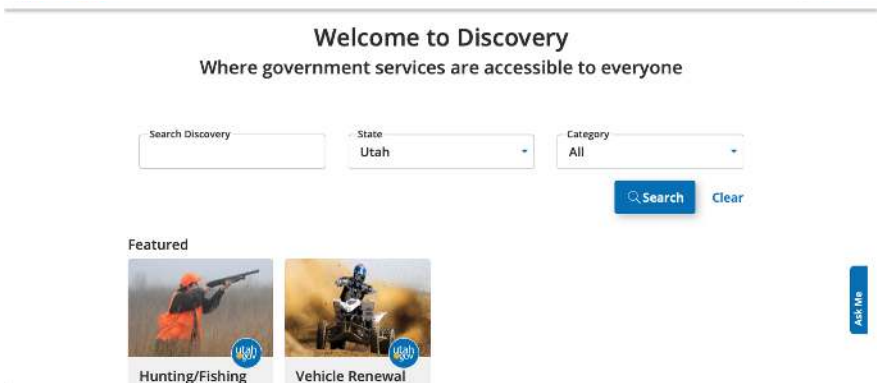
Welcome to Discovery

Where government services are accessible to everyone

Search Discovery

State
Utah

Category
All

Search

Clear

Featured

utah gov

Hunting/Fishing

utah gov

Vehicle Renewal

Ask Me